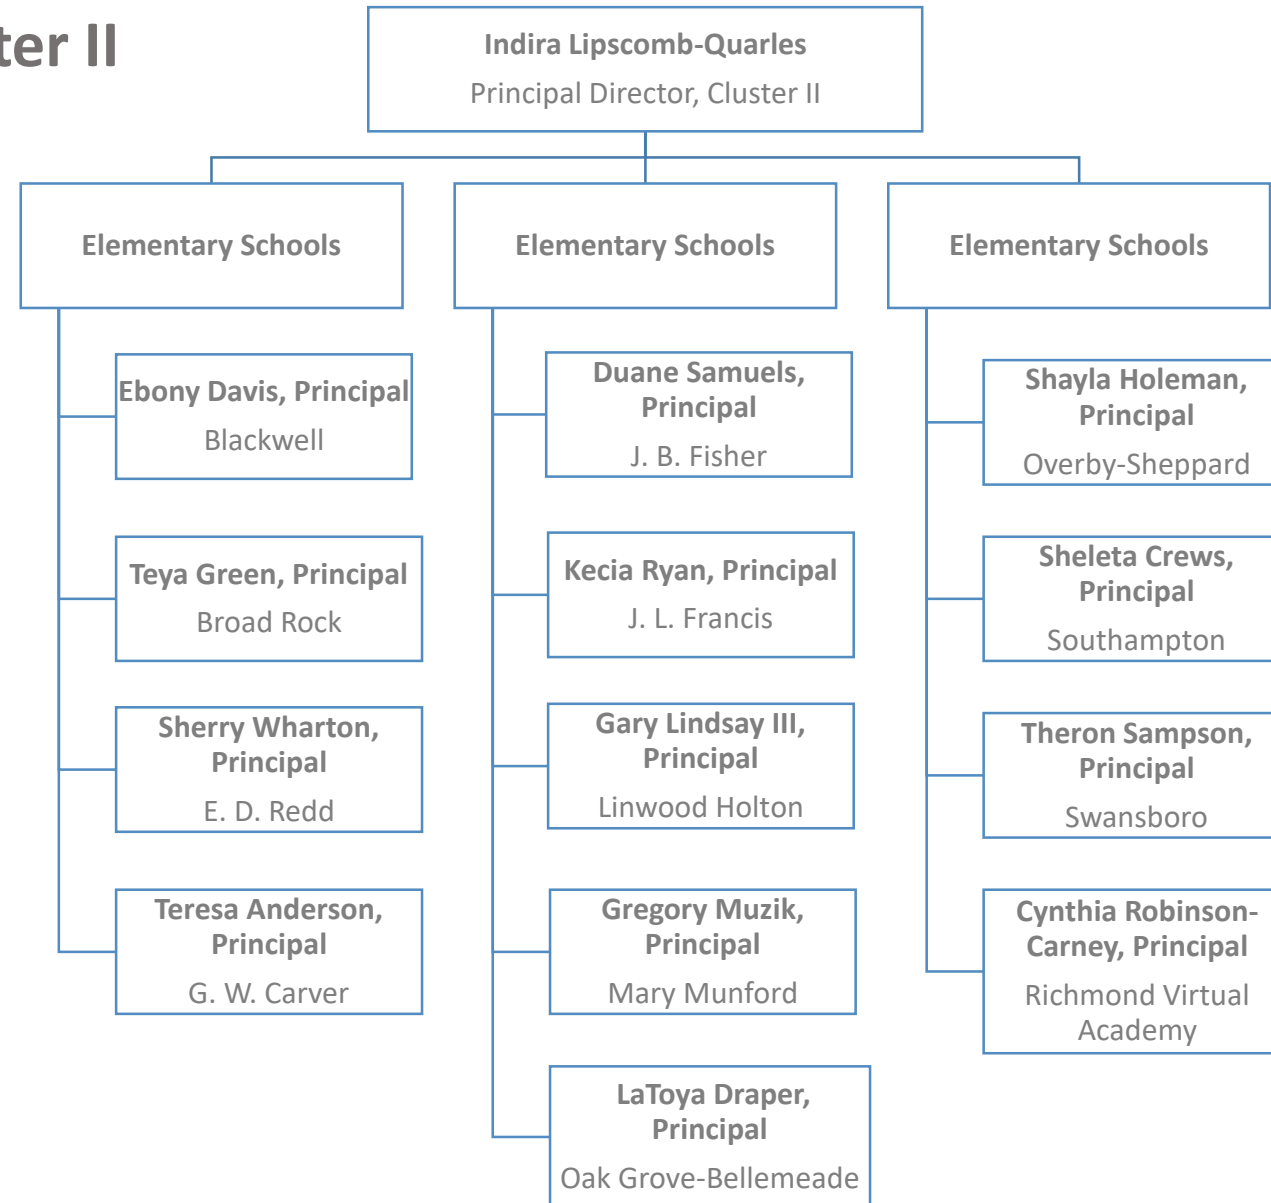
ter II

Indira Lipscomb-Quarles
Principal Director, Cluster II

Elementary Schools

Ebony Davis, Principal
Blackwell

Teya Green, Principal
Broad Rock

Sherry Wharton, Principal
E. D. Redd

Teresa Anderson, Principal
G. W. Carver

Elementary Schools

Duane Samuels, Principal
J. B. Fisher

Kecia Ryan, Principal
J. L. Francis

Gary Lindsay III, Principal
Linwood Holton

Gregory Muzik, Principal
Mary Munford

LaToya Draper, Principal
Oak Grove-Bellemeade

Elementary Schools

Shayla Holeman, Principal
Overby-Sheppard

Sheleta Crews, Principal
Southampton

Theron Sampson, Principal
Swansboro

Cynthia Robinson-Carney, Principal
Richmond Virtual Academy